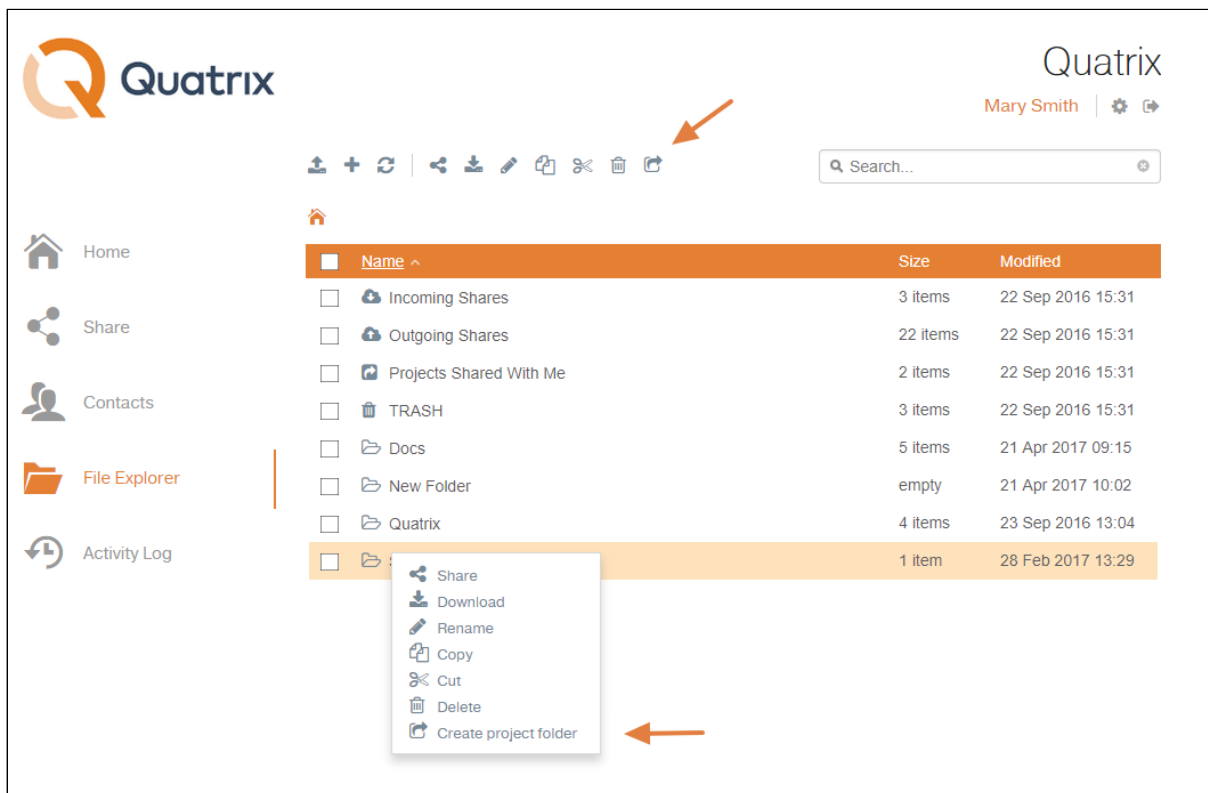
Quatrix

Quatrix
Mary Smith

Search...

Home
Share
Contacts
File Explorer
Activity Log

| Name | Size | Modified |
|---|---|---|
| Incoming Shares | 3 items | 22 Sep 2016 15:31 |
| Outgoing Shares | 22 items | 22 Sep 2016 15:31 |
| Projects Shared With Me | 2 items | 22 Sep 2016 15:31 |
| TRASH | 3 items | 22 Sep 2016 15:31 |
| Docs | 5 items | 21 Apr 2017 09:15 |
| New Folder | empty | 21 Apr 2017 10:02 |
| Quatrix | 4 items | 23 Sep 2016 13:04 |
| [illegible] | 1 item | 28 Feb 2017 13:29 |

Share
Download
Rename
Copy
Cut
Delete
Create project folder